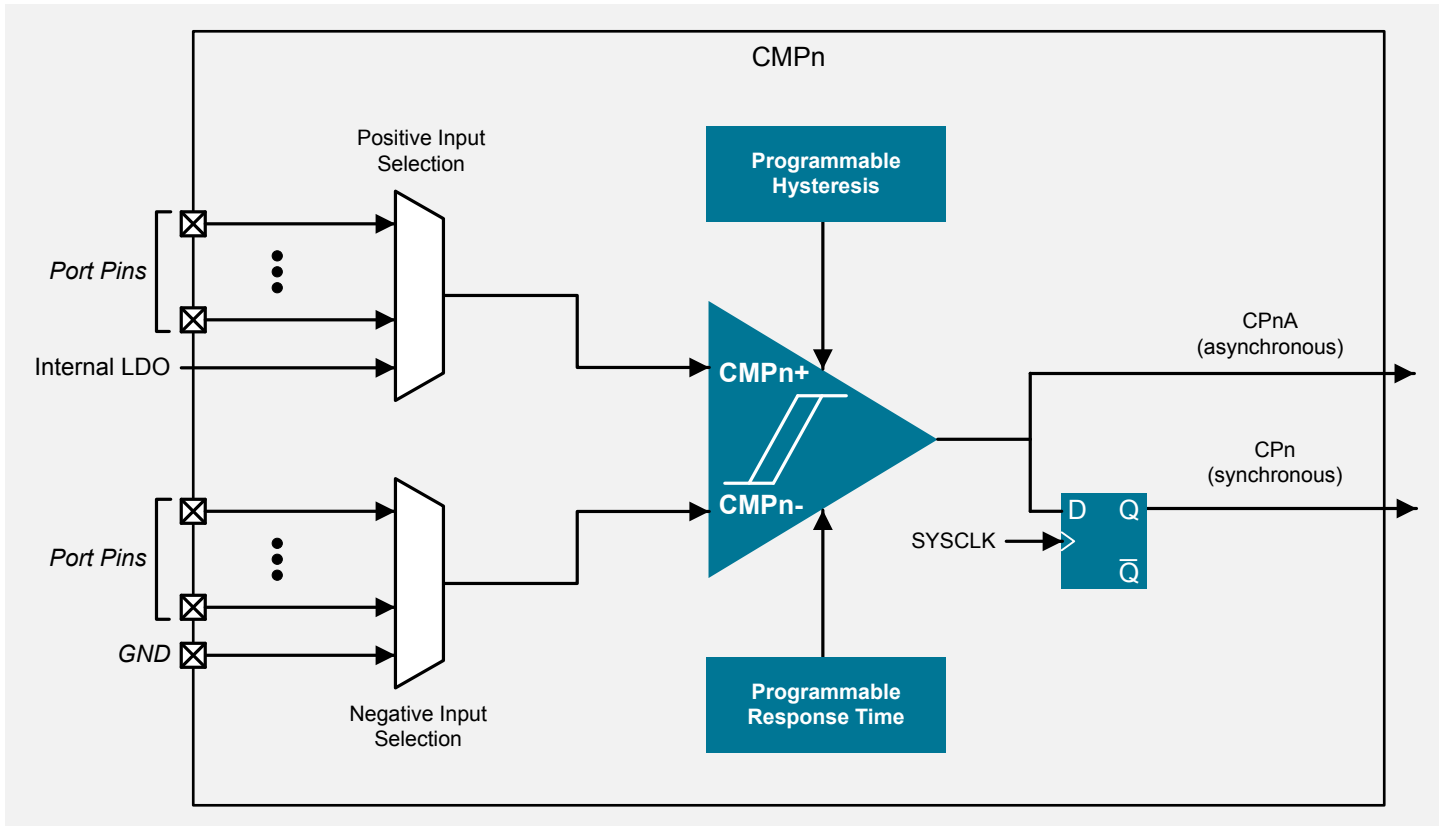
CMPn

Positive Input Selection

Programmable Hysteresis

Port Pins

Internal LDO

CMPn+

CMPn-

CPnA (asynchronous)

CPn (synchronous)

D

Q

$\overline{Q}$

SYSCLK

Port Pins

GND

Negative Input Selection

Programmable Response Time